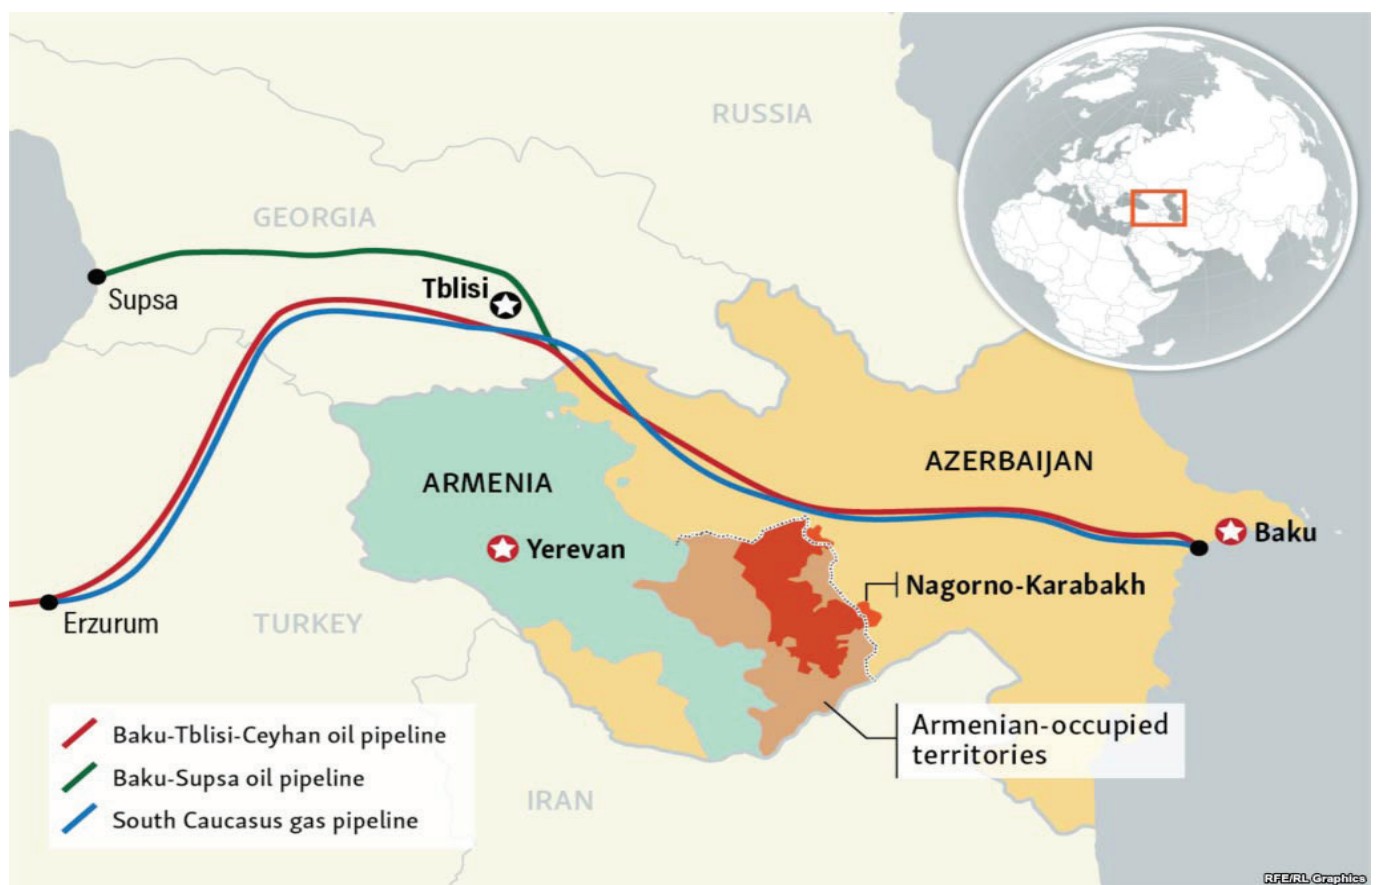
RUSSIA

GEORGIA

Supsa

Tblisi

AZERBAIJAN

ARMENIA

Yerevan

Baku

Nagorno-Karabakh

Erzurum

TURKEY

Armenian-occupied territories

Baku-Tblisi-Ceyhan oil pipeline

Baku-Supsa oil pipeline

South Caucasus gas pipeline

IRAN

RFE/RL Graphics